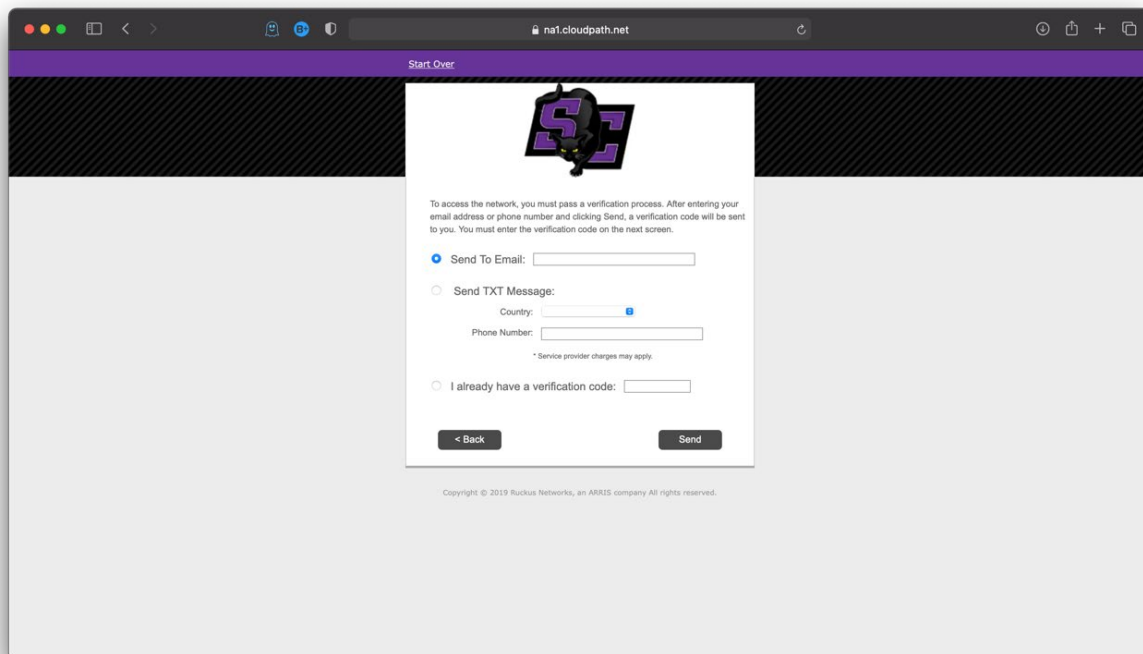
na1.cloudpath.net

Start Over

SC

To access the network, you must pass a verification process. After entering your email address or phone number and clicking Send, a verification code will be sent to you. You must enter the verification code on the next screen.

Send To Email:

Send TXT Message:

Country:

Phone Number:

* Service provider charges may apply.

I already have a verification code:

< Back

Send

Copyright © 2019 Ruckus Networks, an ARRIS company All rights reserved.